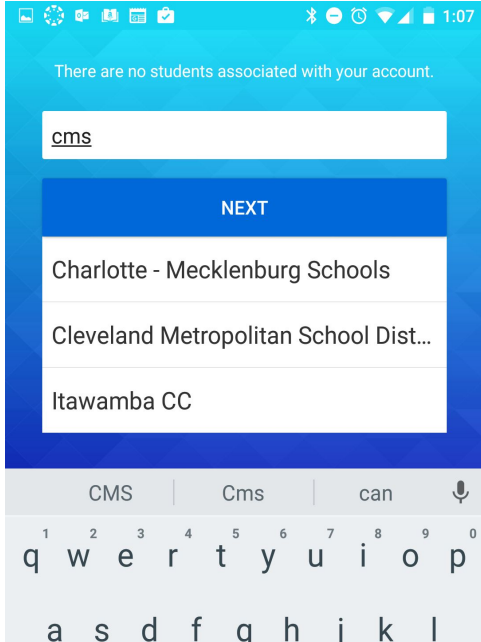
1:07

There are no students associated with your account.

cms

NEXT

Charlotte - Mecklenburg Schools

Cleveland Metropolitan School Dist...

Itawamba CC

CMS Cms can

1 2 3 4 5 6 7 8 9 0
q w e r t y u i o p

a s d f g h j k l